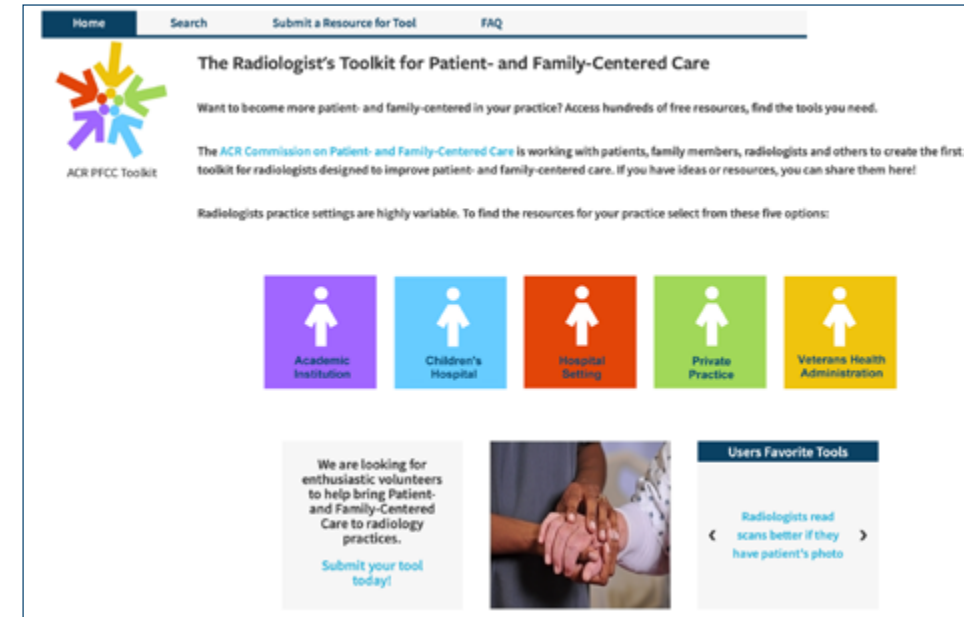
Home Search Submit a Resource for Tool FAQ

ACR PFCC Toolkit

The Radiologist's Toolkit for Patient- and Family-Centered Care

Want to become more patient- and family-centered in your practice? Access hundreds of free resources, find the tools you need.

The ACR Commission on Patient- and Family-Centered Care is working with patients, family members, radiologists and others to create the first toolkit for radiologists designed to improve patient- and family-centered care. If you have ideas or resources, you can share them here!

Radiologists practice settings are highly variable. To find the resources for your practice select from these five options:

Academic Institution

Children's Hospital

Hospital Setting

Private Practice

Veterans Health Administration

We are looking for enthusiastic volunteers to help bring Patient- and Family-Centered Care to radiology practices.

Submit your tool today!

Users Favorite Tools

‹ Radiologists read scans better if they have patient's photo ›